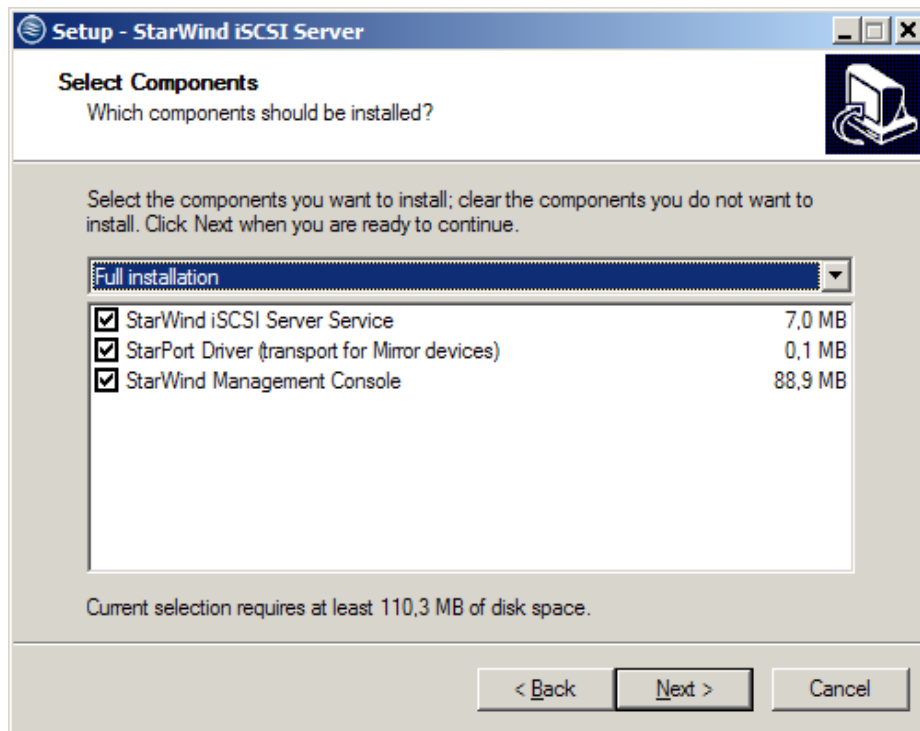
Setup - StarWind iSCSI Server

Select Components
Which components should be installed?

Select the components you want to install; clear the components you do not want to install. Click Next when you are ready to continue.

Full installation

StarWind iSCSI Server Service 7,0 MB
StarPort Driver (transport for Mirror devices) 0,1 MB
StarWind Management Console 88,9 MB

Current selection requires at least 110,3 MB of disk space.

< Back
Next >
Cancel